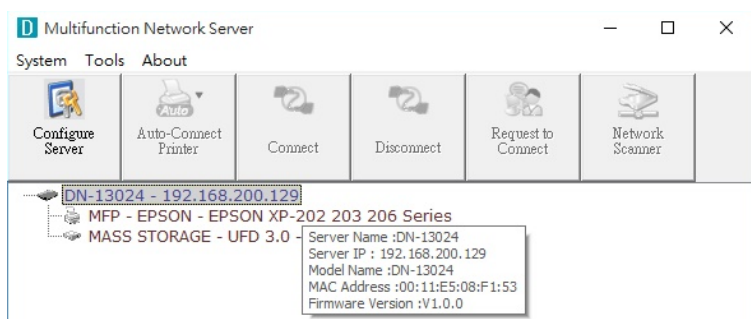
D Multifunction Network Server

System Tools About

Configure Server

Auto Auto-Connect Printer

Connect

Disconnect

Request to Connect

Network Scanner

DN-13024 - 192.168.200.129

MFP - EPSON - EPSON XP-202 203 206 Series

MASS STORAGE - UFD 3.0 -

Server Name :DN-13024
Server IP : 192.168.200.129
Model Name :DN-13024
MAC Address :00:11:E5:08:F1:53
Firmware Version :V1.0.0